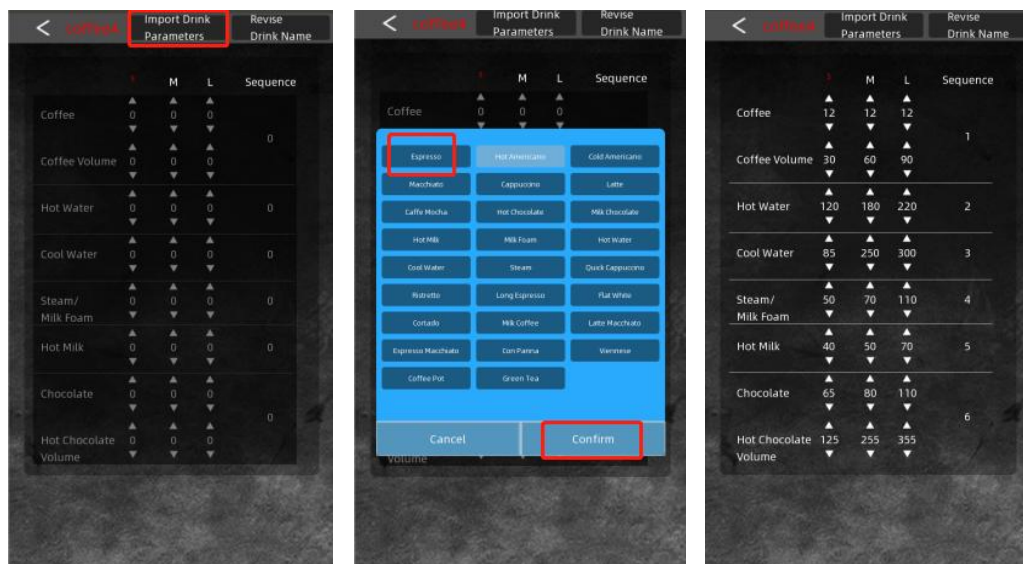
< coffeeA Import Drink Parameters Revise Drink Name

| | S | M | L | Sequence |
|---|---|---|---|---|
| Coffee | 0 | 0 | 0 | 0 |
| Coffee Volume | 0 | 0 | 0 | |
| Hot Water | 0 | 0 | 0 | 0 |
| Cool Water | 0 | 0 | 0 | 0 |
| Steam/ Milk Foam | 0 | 0 | 0 | 0 |
| Hot Milk | 0 | 0 | 0 | 0 |
| Chocolate | 0 | 0 | 0 | 0 |
| Hot Chocolate Volume | 0 | 0 | 0 | |

< coffeeA Import Drink Parameters Revise Drink Name

S M L Sequence

Coffee 0 0 0

Espresso | Hot Americano | Cold Americano
Macchiato | Cappuccino | Latte
Caffe Mocha | Hot Chocolate | Milk Chocolate
Hot Milk | Milk Foam | Hot Water
Cool Water | Steam | Quick Cappuccino
Ristretto | Long Espresso | Flat White
Cortado | Milk Coffee | Latte Macchiato
Espresso Macchiato | Con Panna | Viennese
Coffee Pot | Green Tea

Cancel Confirm

Volume

< coffeeA Import Drink Parameters Revise Drink Name

| | S | M | L | Sequence |
|---|---|---|---|---|
| Coffee | 12 | 12 | 12 | 1 |
| Coffee Volume | 30 | 60 | 90 | |
| Hot Water | 120 | 180 | 220 | 2 |
| Cool Water | 85 | 250 | 300 | 3 |
| Steam/ Milk Foam | 50 | 70 | 110 | 4 |
| Hot Milk | 40 | 50 | 70 | 5 |
| Chocolate | 65 | 80 | 110 | 6 |
| Hot Chocolate Volume | 125 | 255 | 355 | |